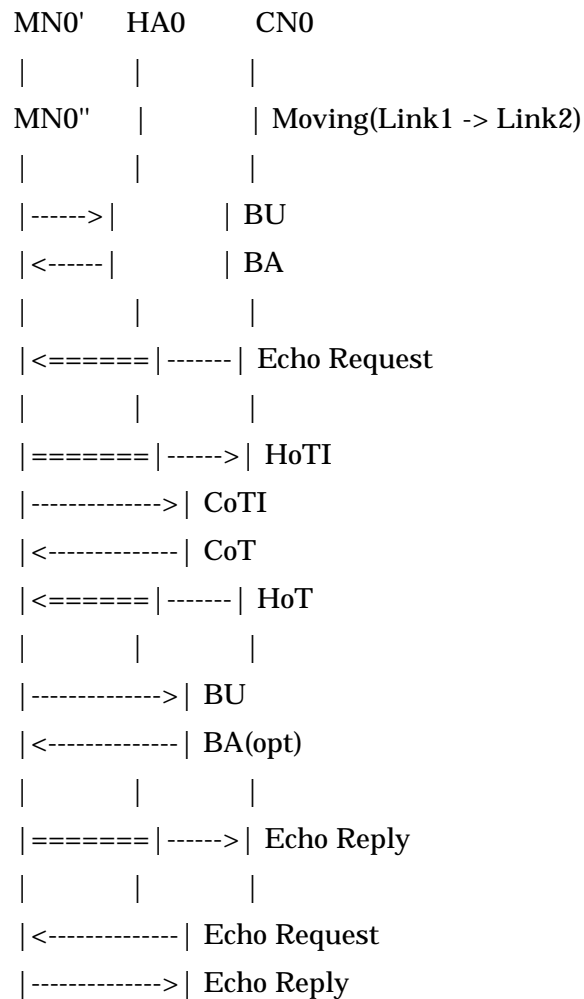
MN0'     HA0          CN0
 |           |             |
MN0"     |             | Moving(Link1 -> Link2)
 |           |             |
 |------>|             | BU
 |<------|             | BA
 |           |             |
 |<======|-------| Echo Request
 |           |             |
 |=======|------>| HoTI
 |------------->| CoTI
 |<-------------| CoT
 |<======|-------| HoT
 |           |             |
 |------------->| BU
 |<-------------| BA(opt)
 |           |             |
 |=======|------>| Echo Reply
 |           |             |
 |<-------------| Echo Request
 |------------->| Echo Reply